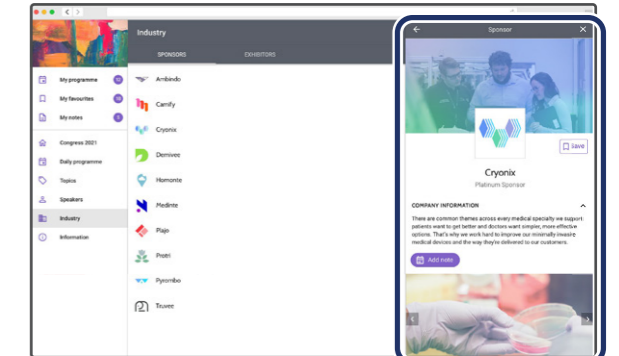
Industry

SPONSORS EXHIBITORS

My programme
My favourites
My notes
Congress 2021
Daily programme
Topics
Speakers
Industry
Information

Ambindo
Camfy
Cryonix
Demiveo
Homonte
Medinte
Plajo
Protri
Pyrombo
Truvee

Sponsor

Save

Cryonix
Platinum Sponsor

COMPANY INFORMATION

There are common themes across every medical specialty we support: patients want to get better and doctors want simpler, more effective options. That's why we work hard to improve our minimally invasive medical devices and the way they're delivered to our customers.

Add note